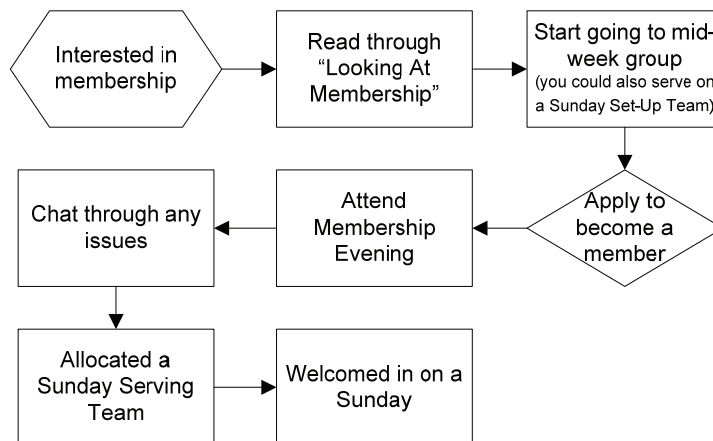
Interested in membership

Read through “Looking At Membership”

Start going to midweek group
(you could also serve on a Sunday Set-Up Team)

Apply to become a member

Attend Membership Evening

Chat through any issues

Allocated a Sunday Serving Team

Welcomed in on a Sunday